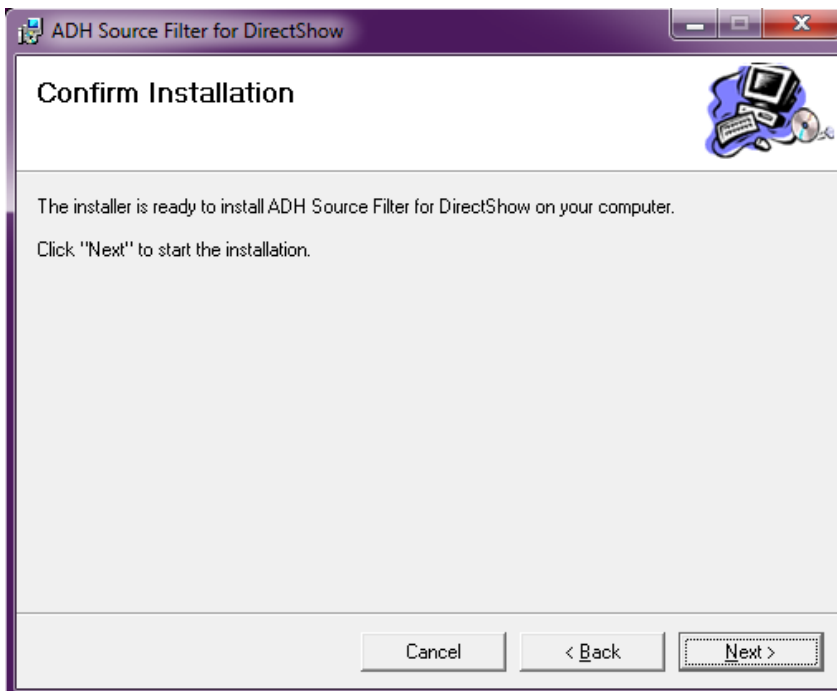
ADH Source Filter for DirectShow

Confirm Installation

The installer is ready to install ADH Source Filter for DirectShow on your computer.

Click "Next" to start the installation.

Cancel

< Back

Next >